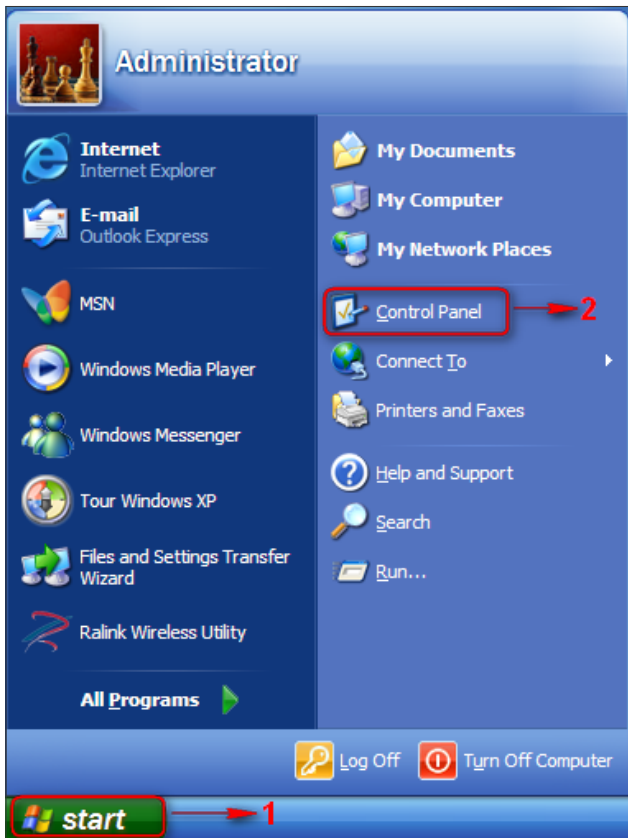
Administrator

Internet
Internet Explorer

E-mail
Outlook Express

MSN

Windows Media Player

Windows Messenger

Tour Windows XP

Files and Settings Transfer Wizard

Ralink Wireless Utility

All Programs

My Documents

My Computer

My Network Places

Control Panel

2

Connect To

Printers and Faxes

Help and Support

Search

Run...

Log Off

Turn Off Computer

start

1